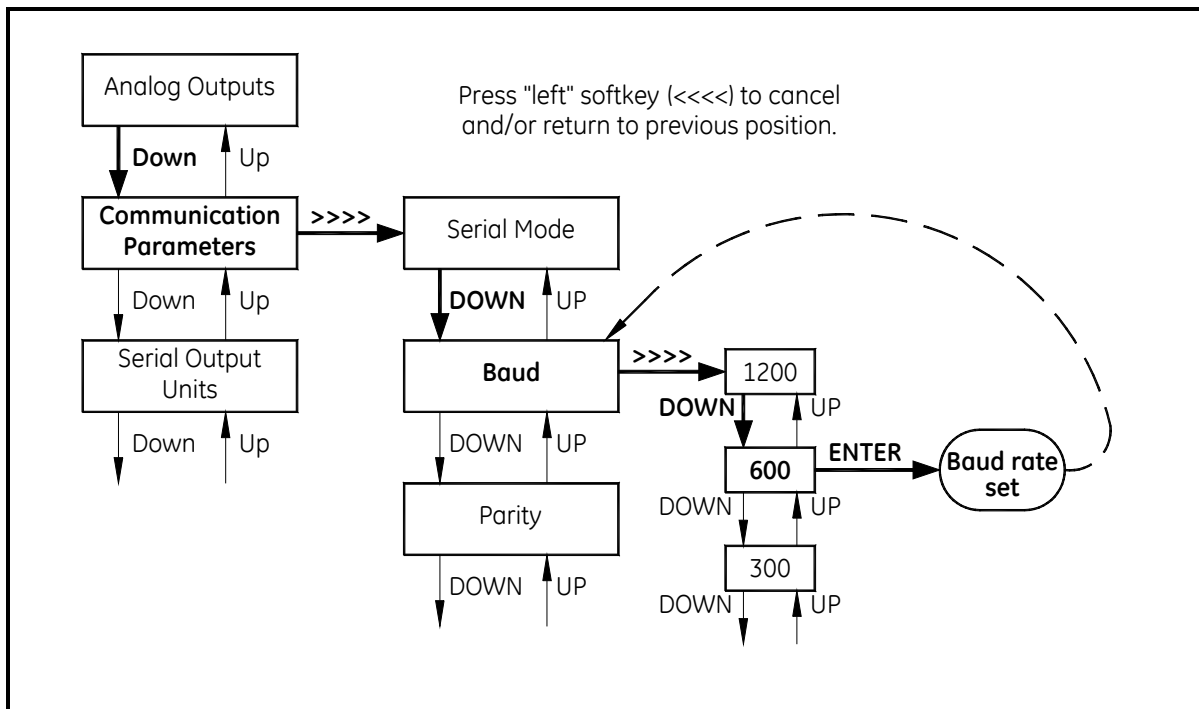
Analog Outputs

Press "left" softkey (<<<<) to cancel and/or return to previous position.

Down

Up

Communication Parameters

>>>>

Serial Mode

Down

Up

DOWN

UP

Serial Output Units

Baud

>>>>

1200

Down

Up

DOWN

UP

DOWN

UP

600

ENTER

Baud rate set

DOWN

UP

Parity

DOWN

UP

300

DOWN

UP

DOWN

UP